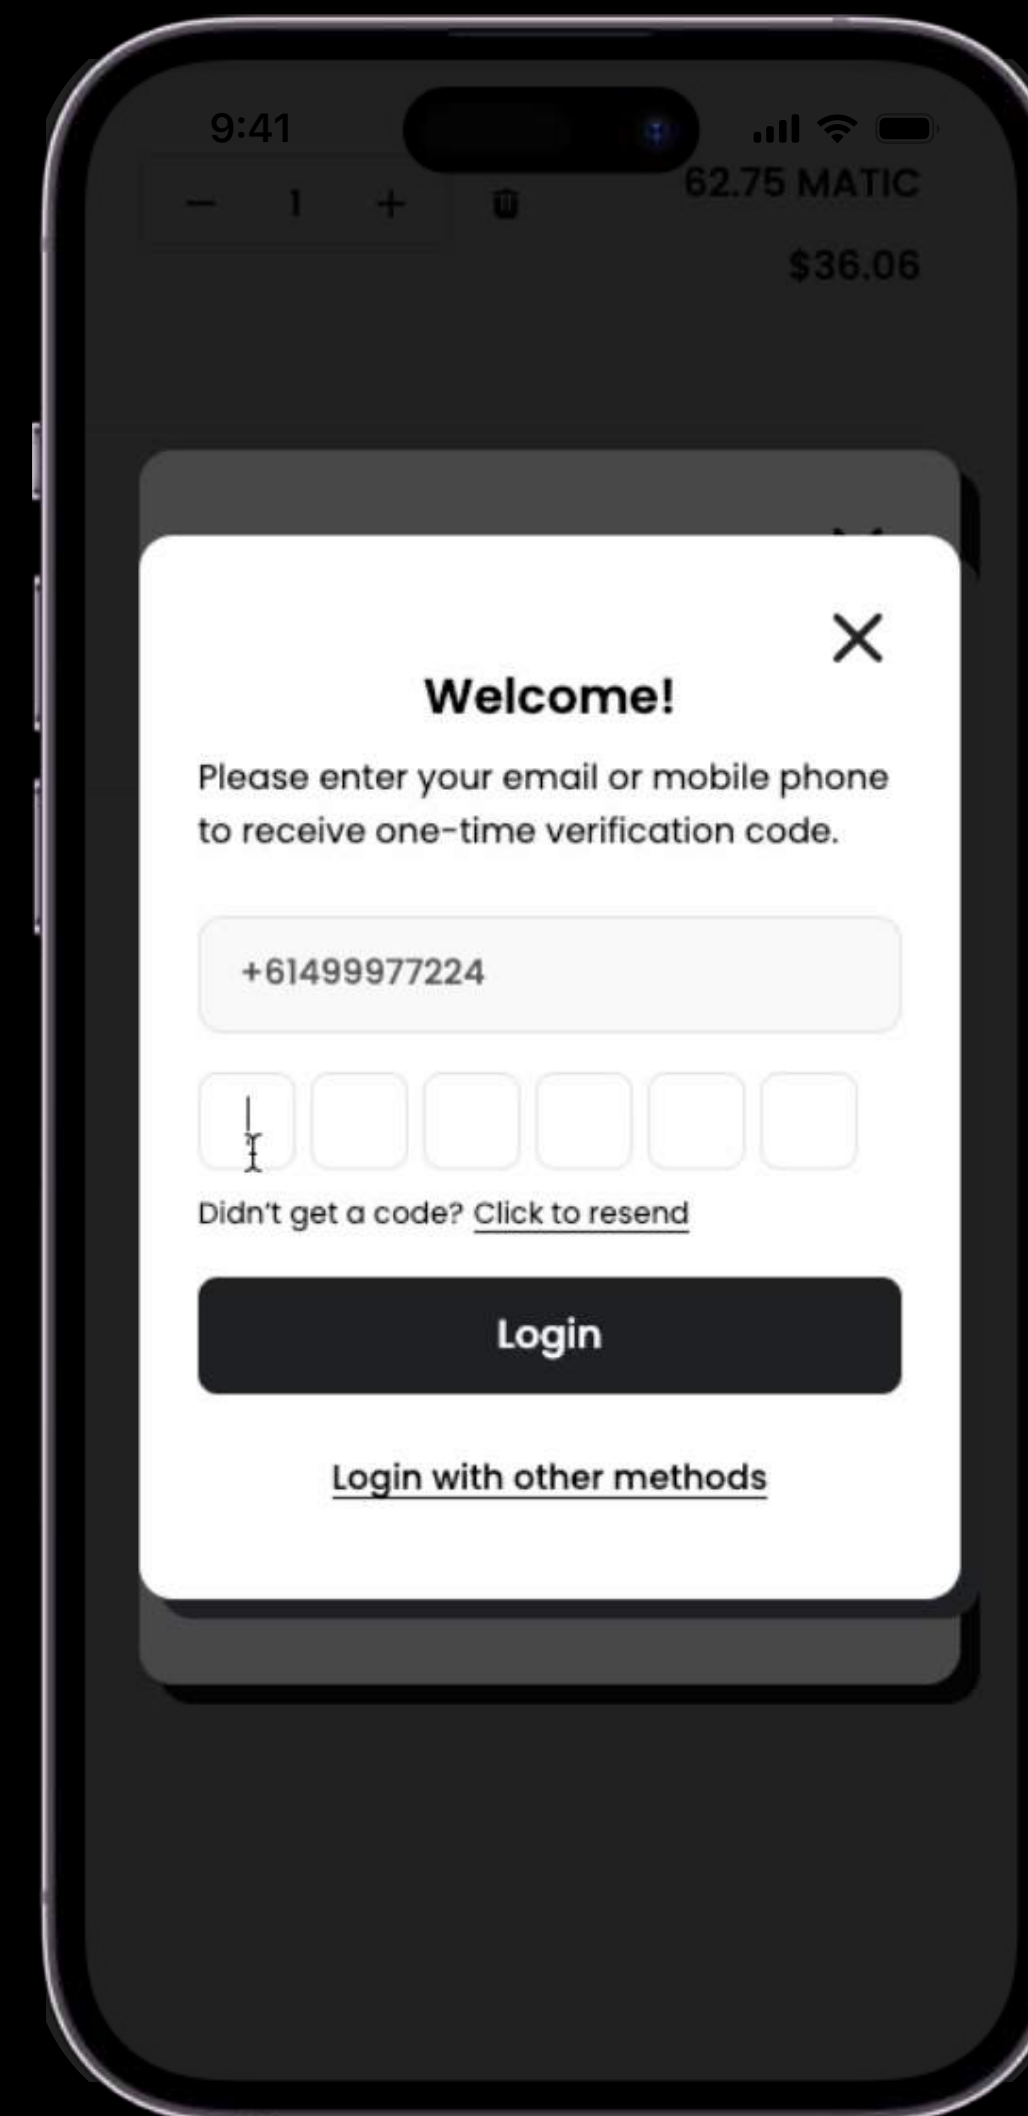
9:41

− 1 +

62.75 MATIC

$36.06

Welcome!

Please enter your email or mobile phone to receive one-time verification code.

+61499977224

Didn't get a code? Click to resend

Login

Login with other methods